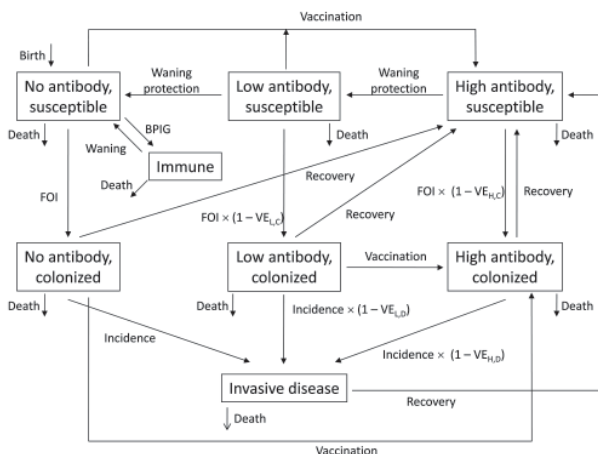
Vaccination

Birth

No antibody, susceptible

Waning protection

Low antibody, susceptible

Waning protection

High antibody, susceptible

Death

BPIG

Waning

Death

Immune

Death

Death

FOI

Recovery

FOI × $(1 - VE_{L,C})$

Recovery

FOI × $(1 - VE_{H,C})$

Recovery

No antibody, colonized

Low antibody, colonized

Vaccination

High antibody, colonized

Death

Death

Incidence × $(1 - VE_{L,D})$

Death

Incidence

Incidence × $(1 - VE_{H,D})$

Invasive disease

Recovery

Death

Vaccination